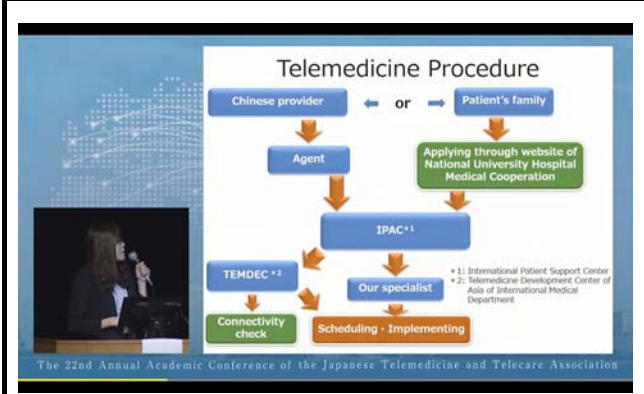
Telemedicine Procedure

Chinese provider

or

Patient's family

Agent

Applying through website of National University Hospital Medical Cooperation

IPAC*1

TEMDEC*2

Our specialist

*1: International Patient Support Center
*2: Telemedicine Development Center of Asia of International Medical Department

Connectivity check

Scheduling・Implementing

The 22nd Annual Academic Conference of the Japanese Telemedicine and Telecare Association